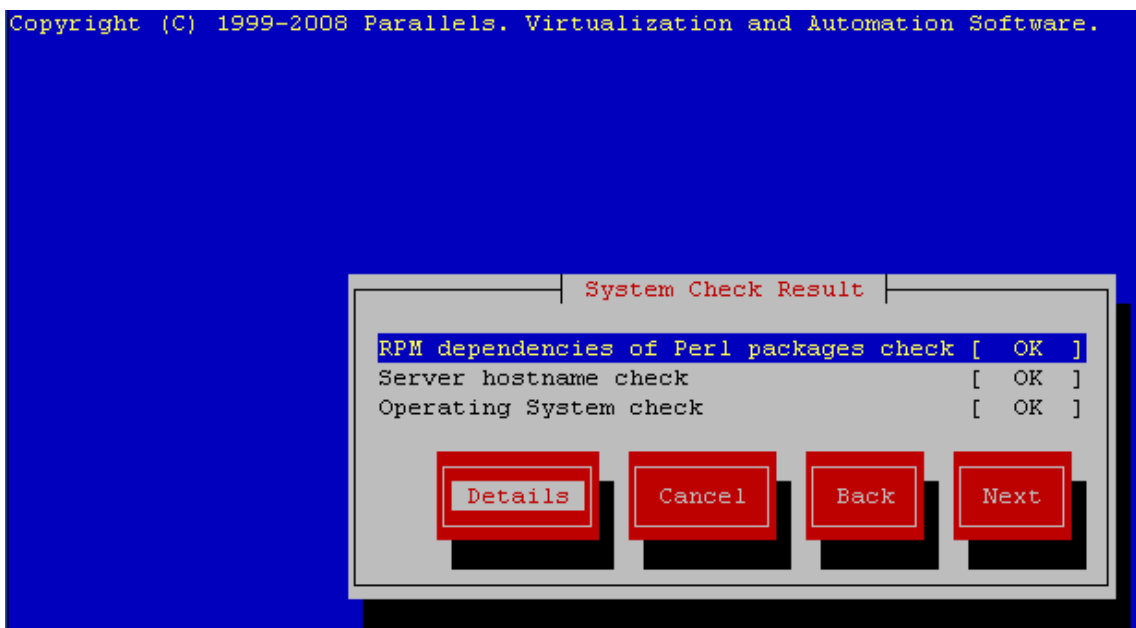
Copyright (C) 1999-2008 Parallels. Virtualization and Automation Software.

System Check Result

RPM dependencies of Perl packages check [ OK ]
Server hostname check [ OK ]
Operating System check [ OK ]

Details Cancel Back Next